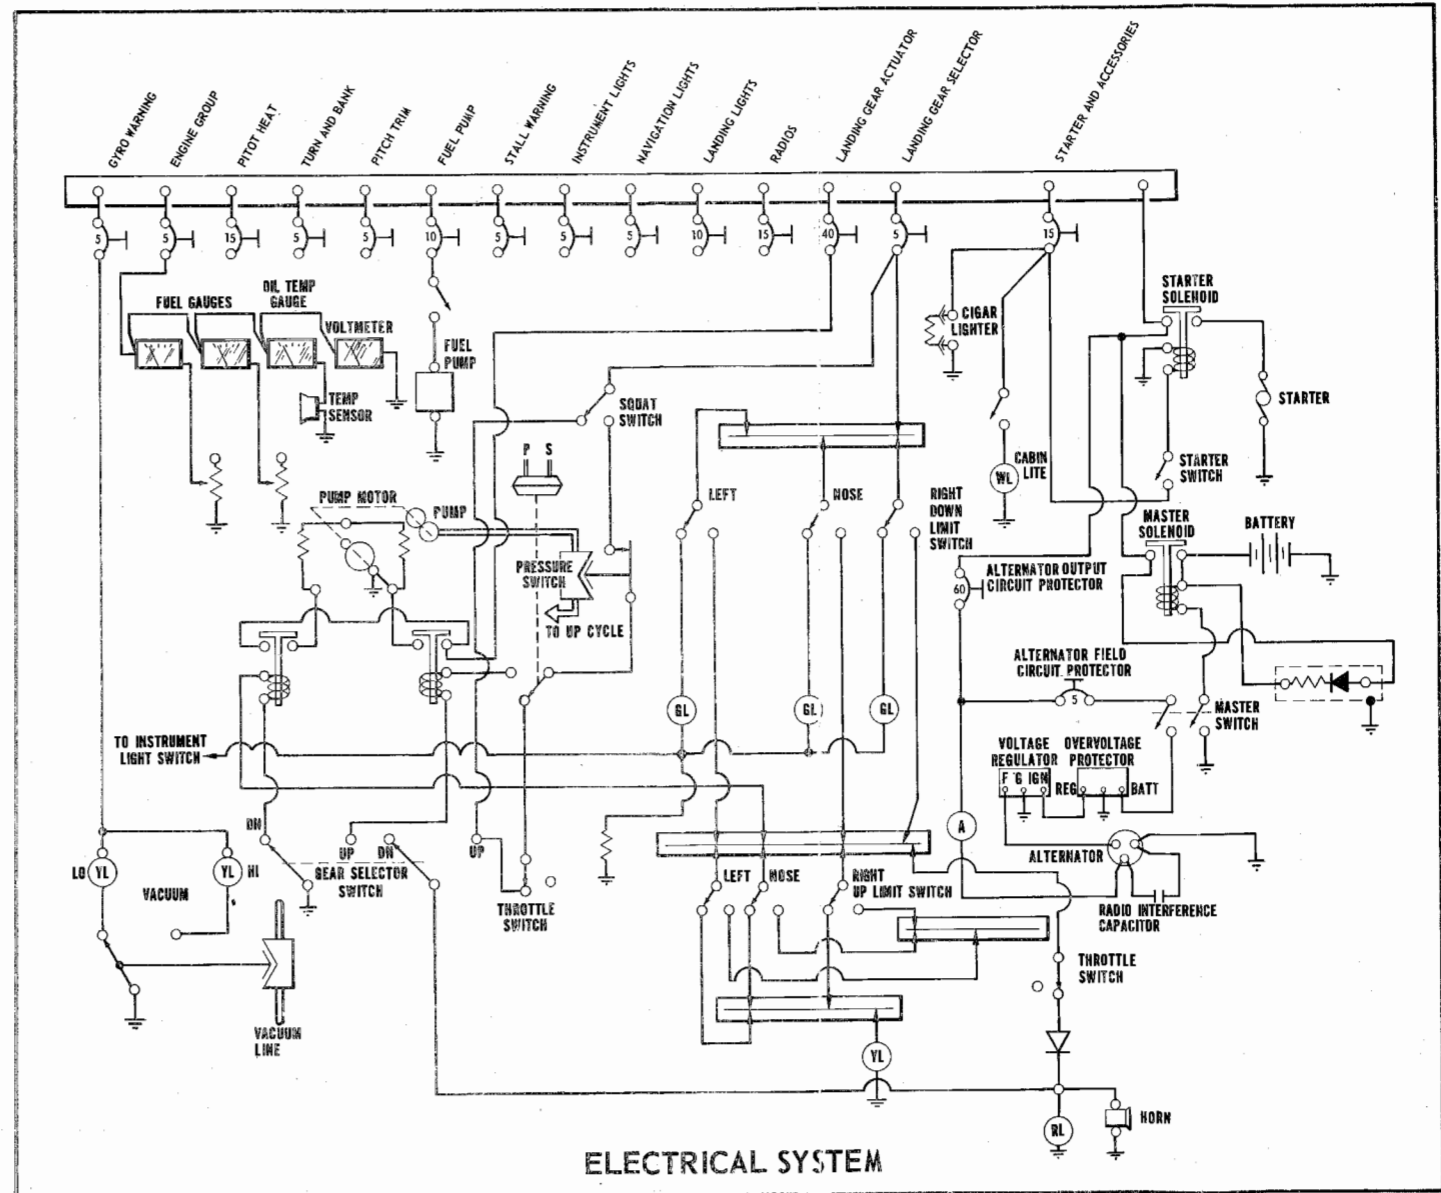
GYRO WARNING
ENGINE GROUP
PITOT HEAT
TURN AND BANK
PITCH TRIM
FUEL PUMP
STALL WARNING
INSTRUMENT LIGHTS
NAVIGATION LIGHTS
LANDING LIGHTS
RADIOS
LANDING GEAR ACTUATOR
LANDING GEAR SELECTOR
STARTER AND ACCESSORIES

5 5 15 5 5 10 5 5 5 10 15 40 5 15

FUEL GAUGES
OIL TEMP GAUGE
VOLTMETER
TEMP SENSOR
FUEL PUMP
CIGAR LIGHTER
STARTER SOLENOID
STARTER
SQUAT SWITCH
CABIN LITE
WL
STARTER SWITCH
PUMP MOTOR
PUMP
P S
PRESSURE SWITCH
TO UP CYCLE
LEFT
NOSE
RIGHT DOWN LIMIT SWITCH
MASTER SOLENOID
BATTERY
ALTERNATOR OUTPUT CIRCUIT PROTECTOR
60
ALTERNATOR FIELD CIRCUIT PROTECTOR
5
MASTER SWITCH
GL GL GL
TO INSTRUMENT LIGHT SWITCH
VOLTAGE REGULATOR
F G IGN
OVERVOLTAGE PROTECTOR
REG BATT
A
ALTERNATOR
DN
UP DN
UP
LO YL
YL HI
VACUUM
GEAR SELECTOR SWITCH
THROTTLE SWITCH
LEFT NOSE RIGHT UP LIMIT SWITCH
RADIO INTERFERENCE CAPACITOR
THROTTLE SWITCH
VACUUM LINE
YL
RL
HORN

ELECTRICAL SYSTEM